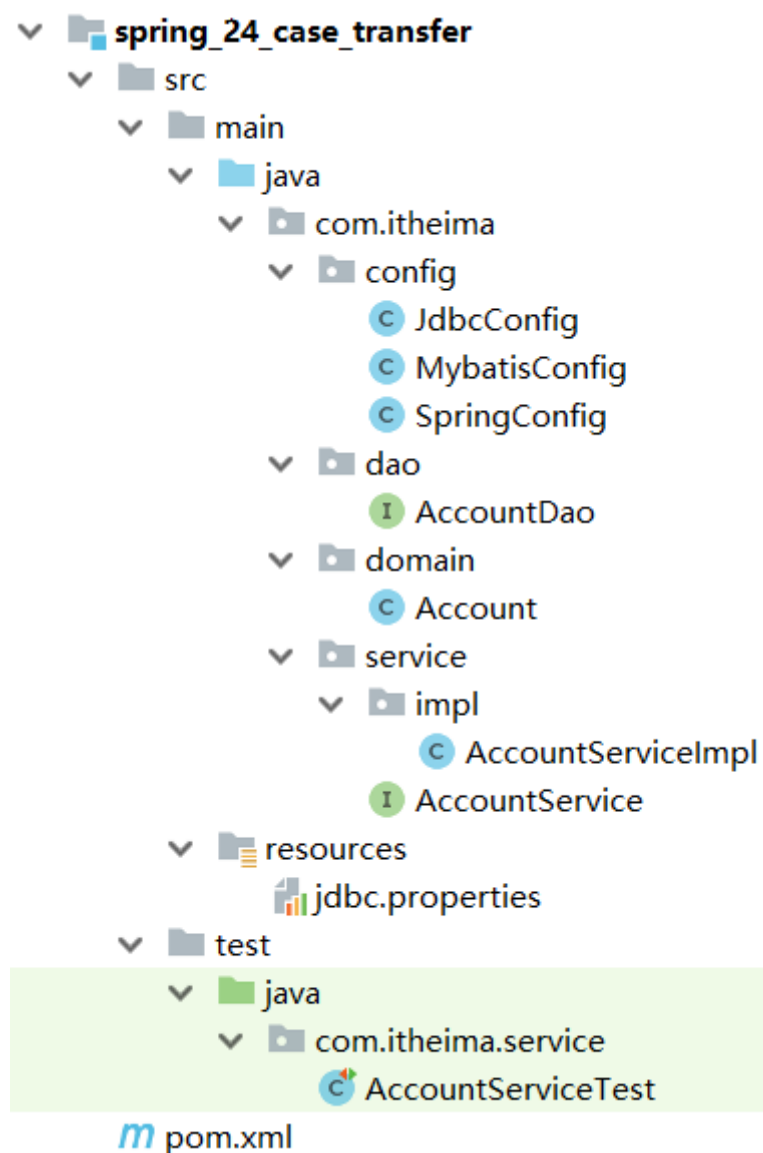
spring_24_case_transfer
src
main
java
com.itheima
config
C JdbcConfig
C MybatisConfig
C SpringConfig
dao
I AccountDao
domain
C Account
service
impl
C AccountServiceImpl
I AccountService
resources
jdbc.properties
test
java
com.itheima.service
C AccountServiceTest
m pom.xml